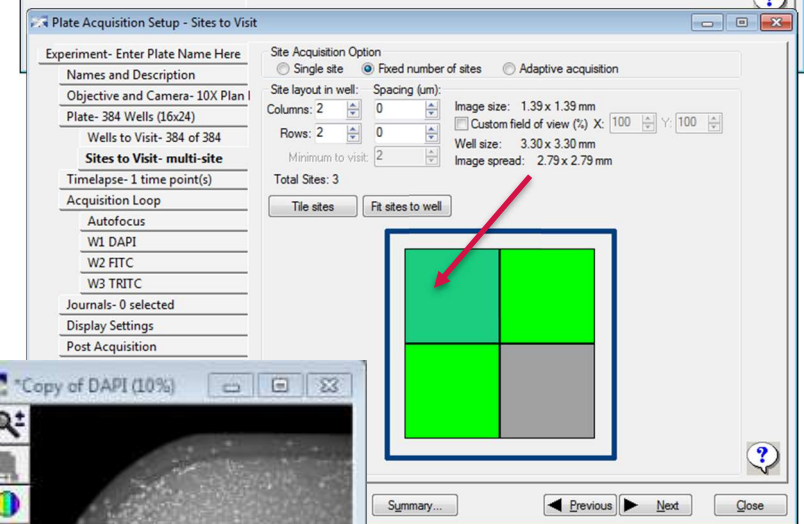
Plate Acquisition Setup - Sites to Visit

Experiment- Enter Plate Name Here
Names and Description
Objective and Camera- 10X Plan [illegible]
Plate- 384 Wells (16x24)
Wells to Visit- 384 of 384
Sites to Visit- multi-site
Timelapse- 1 time point(s)
Acquisition Loop
Autofocus
W1 DAPI
W2 FITC
W3 TRITC
Journals- 0 selected
Display Settings
Post Acquisition

Site Acquisition Option
Single site
Fixed number of sites
Adaptive acquisition

Site layout in well:
Columns: 2
Rows: 2
Minimum to visit: 2
Total Sites: 3

Spacing (um):
0
0

Image size: 1.39 x 1.39 mm
Custom field of view (%) X: 100 Y: 100
Well size: 3.30 x 3.30 mm
Image spread: 2.79 x 2.79 mm

Tile sites
Fit sites to well

*Copy of DAPI (10%)

Summary...
Previous
Next
Close